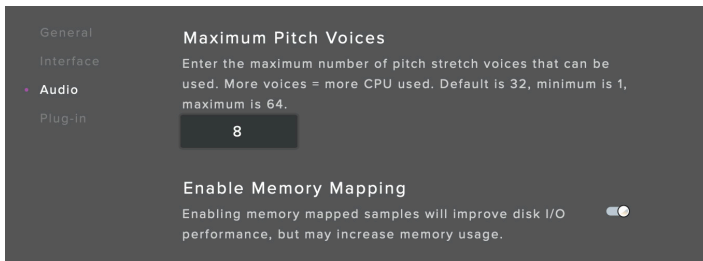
General
Interface
Audio
Plug-in

Maximum Pitch Voices
Enter the maximum number of pitch stretch voices that can be used. More voices = more CPU used. Default is 32, minimum is 1, maximum is 64.

8

Enable Memory Mapping
Enabling memory mapped samples will improve disk I/O performance, but may increase memory usage.